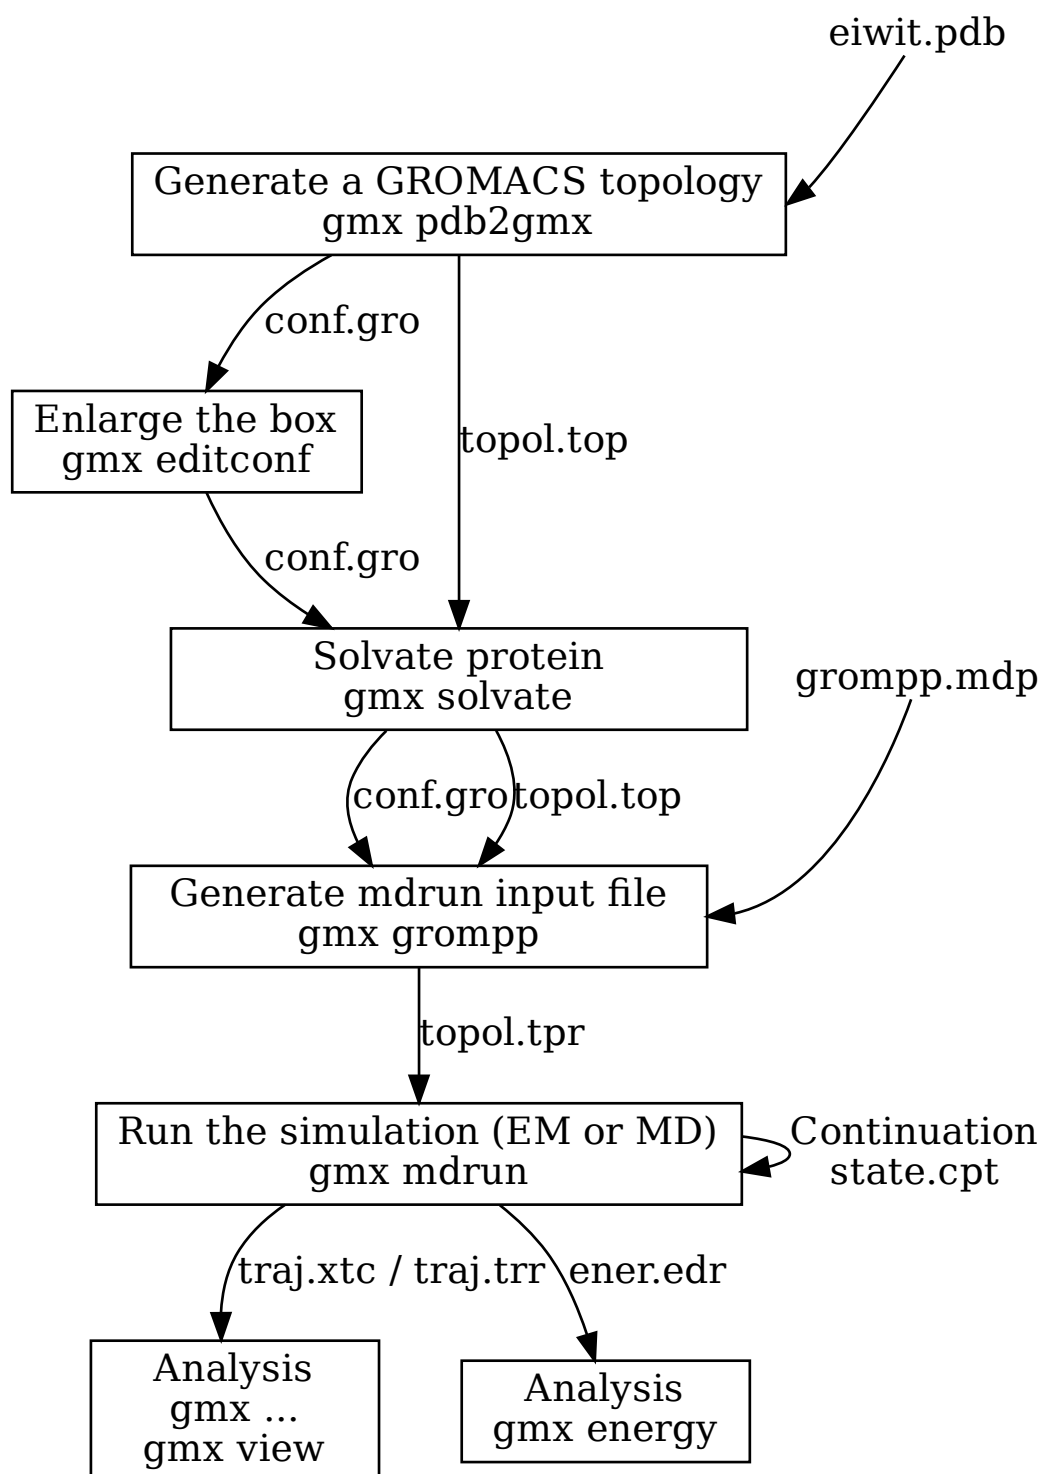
eiwit.pdb

Generate a GROMACS topology
gmx pdb2gmx

conf.gro

topol.top

Enlarge the box
gmx editconf

conf.gro

Solvate protein
gmx solvate

grompp.mdp

conf.gro

topol.top

Generate mdrun input file
gmx grompp

topol.tpr

Run the simulation (EM or MD)
gmx mdrun

Continuation
state.cpt

traj.xtc / traj.trr

ener.edr

Analysis
gmx ...
gmx view

Analysis
gmx energy